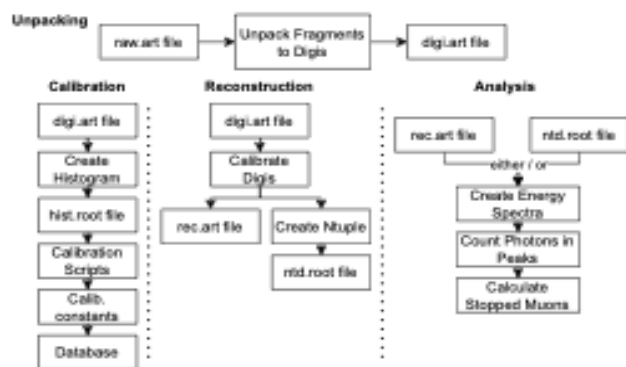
Unpacking

raw.art file

Unpack Fragments to Digis

digi.art file

Calibration

digi.art file

Create Histogram

hist.root file

Calibration Scripts

Calib. constants

Database

Reconstruction

digi.art file

Calibrate Digis

rec.art file

Create Ntuple

ntd.root file

Analysis

rec.art file

ntd.root file

either / or

Create Energy Spectra

Count Photons in Peaks

Calculate Stopped Muons